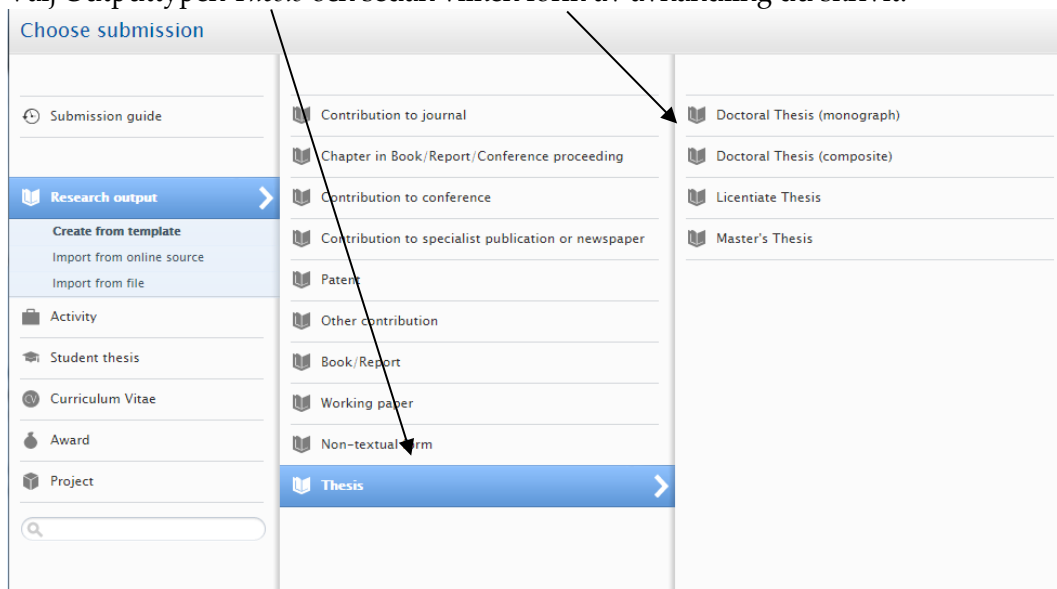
Välj Outputtypen Thesis och sedan vilken form av avhandling du skriver.

Choose submission

Submission guide

Research output

Create from template

Import from online source

Import from file

Activity

Student thesis

Curriculum Vitae

Award

Project

Contribution to journal

Chapter in Book/Report/Conference proceeding

Contribution to conference

Contribution to specialist publication or newspaper

Patent

Other contribution

Book/Report

Working paper

Non-textual form

Thesis

Doctoral Thesis (monograph)

Doctoral Thesis (composite)

Licentiate Thesis

Master's Thesis